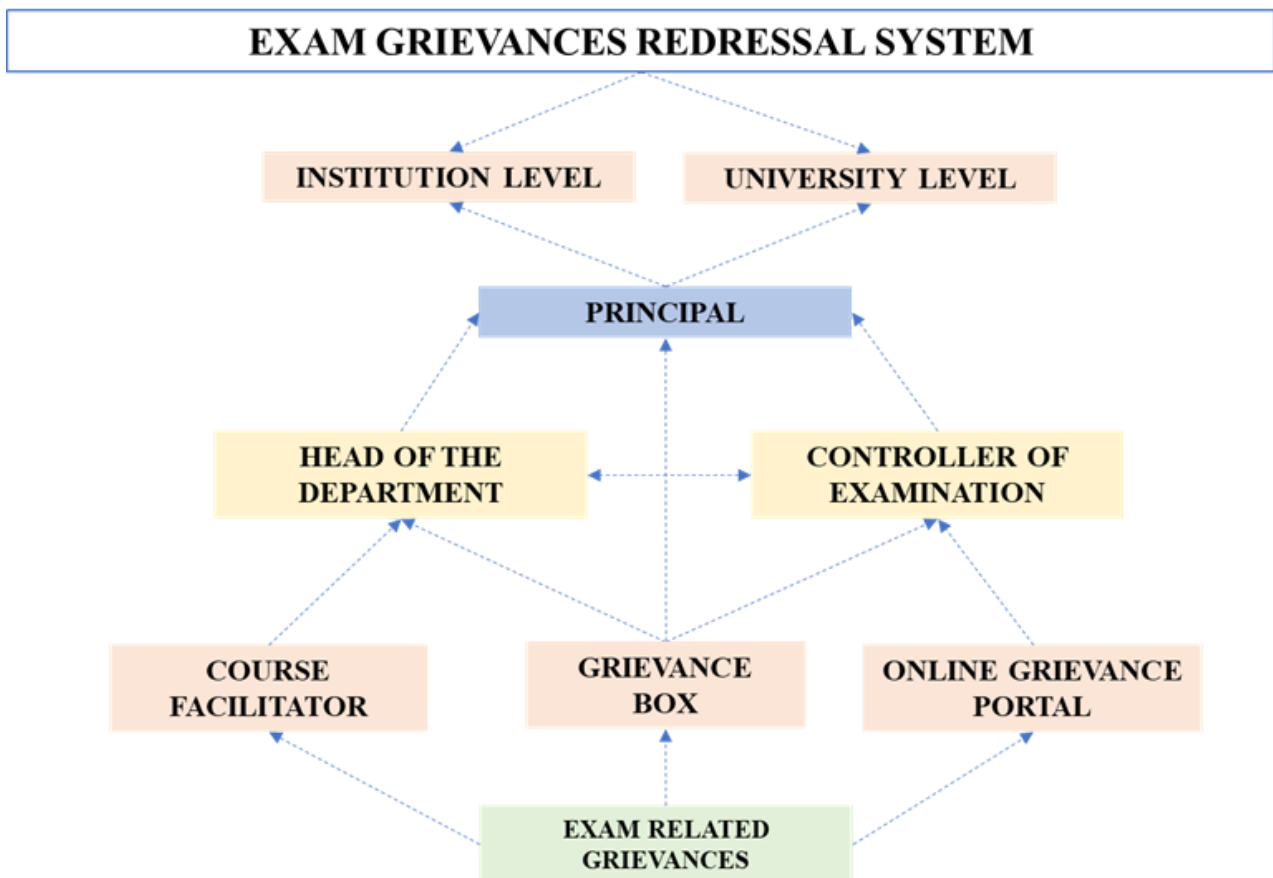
EXAM GRIEVANCES REDRESSAL SYSTEM

INSTITUTION LEVEL

UNIVERSITY LEVEL

PRINCIPAL

HEAD OF THE DEPARTMENT

CONTROLLER OF EXAMINATION

COURSE FACILITATOR

GRIEVANCE BOX

ONLINE GRIEVANCE PORTAL

EXAM RELATED GRIEVANCES